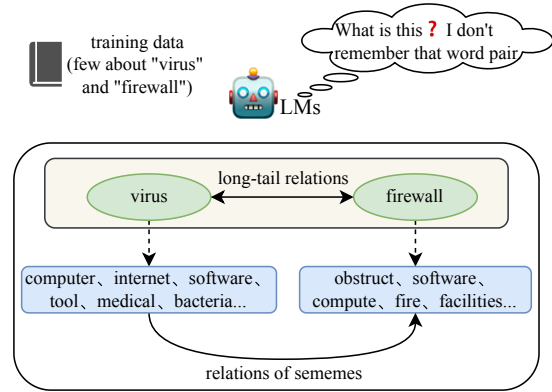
training data (few about "virus" and "firewall")

What is this ? I don't remember that word pair

LMs

long-tail relations

virus

firewall

computer、internet、software、tool、medical、bacteria...

obstruct、software、compute、fire、facilities...

relations of sememes